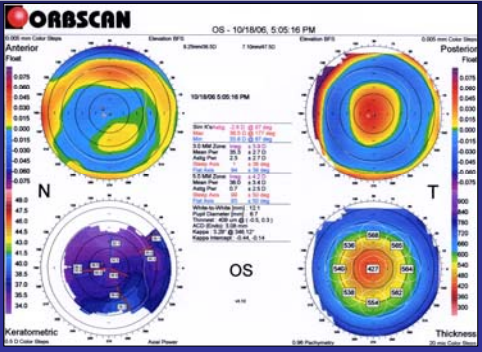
ORBSCAN

OS - 10/18/06, 5:05:16 PM

0.005 mm Color Steps
Anterior
Float

0.075
0.060
0.045
0.030
0.015
0.000
-0.015
-0.030
-0.045
-0.060
-0.075

Elevation BFS
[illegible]
Elevation BFS
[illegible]

0.005 mm Color Steps
Posterior
Float

0.075
0.060
0.045
0.030
0.015
0.000
-0.015
-0.030
-0.045
-0.060
-0.075

10/18/06, 5:05:16 PM

Sim K's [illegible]
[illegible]
3.0 MM Zone
Mean Pwr
Astig Pwr
Steep Axis
Flat Axis
5.0 MM Zone
Mean Pwr
Astig Pwr
Steep Axis
Flat Axis
White-to-White (mm) 12.1
Pupil Diameter (mm) 6.7
Thinnest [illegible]
ACD (Endo) 3.08 mm
Kappa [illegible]
Kappa Intercept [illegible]

N

T

50.0
48.5
47.0
45.5
44.0
42.5
41.0
39.5
38.0
36.5
35.0
34.0

OS

900
860
820
780
740
700
660
620
580
540
500
460
420
380
340
300

566
538
564
540
427
564
538
562
554

Keratometric
0.5 D Color Steps
Axial Power
0.96 Pachymetry
Thickness
20 mic Color Steps